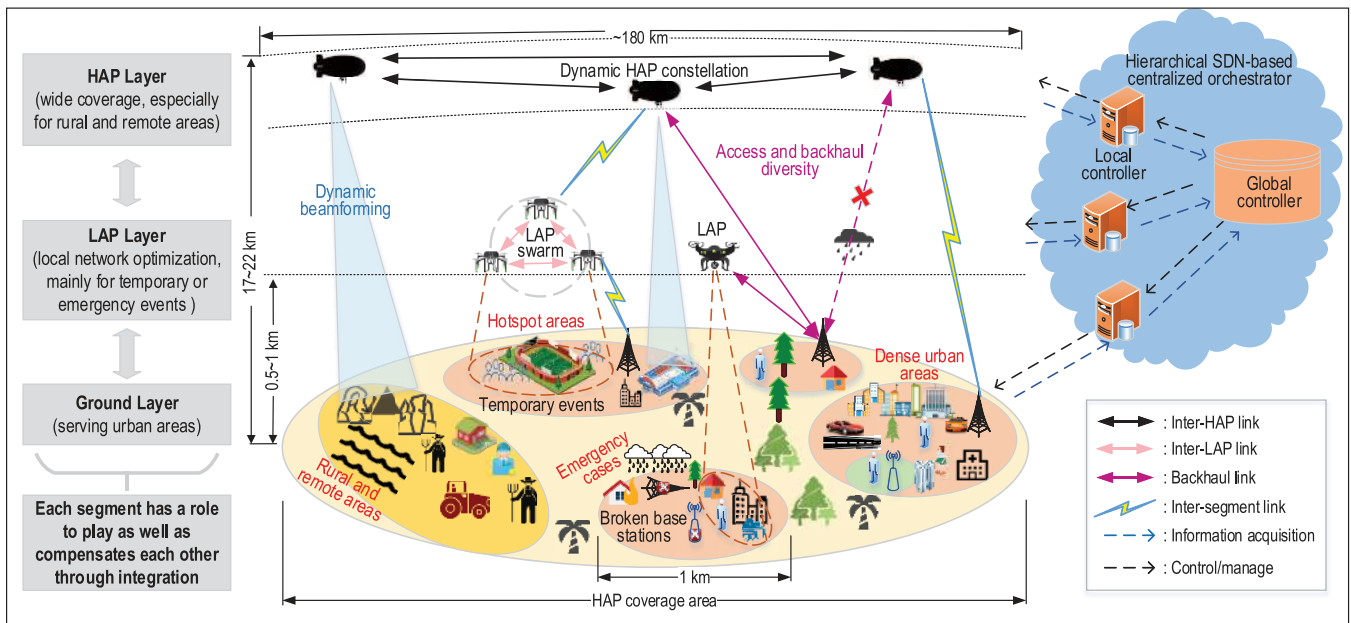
~180 km

HAP Layer
(wide coverage, especially for rural and remote areas)

LAP Layer
(local network optimization, mainly for temporary or emergency events )

Ground Layer
(serving urban areas)

Each segment has a role to play as well as compensates each other through integration

Dynamic HAP constellation

Hierarchical SDN-based centralized orchestrator

Local controller

Global controller

Access and backhaul diversity

Dynamic beamforming

17~22 km

0.5~1 km

LAP swarm

LAP

Hotspot areas

Temporary events

Dense urban areas

Rural and remote areas

Emergency cases

Broken base stations

1 km

HAP coverage area

: Inter-HAP link
: Inter-LAP link
: Backhaul link
: Inter-segment link
: Information acquisition
: Control/manage